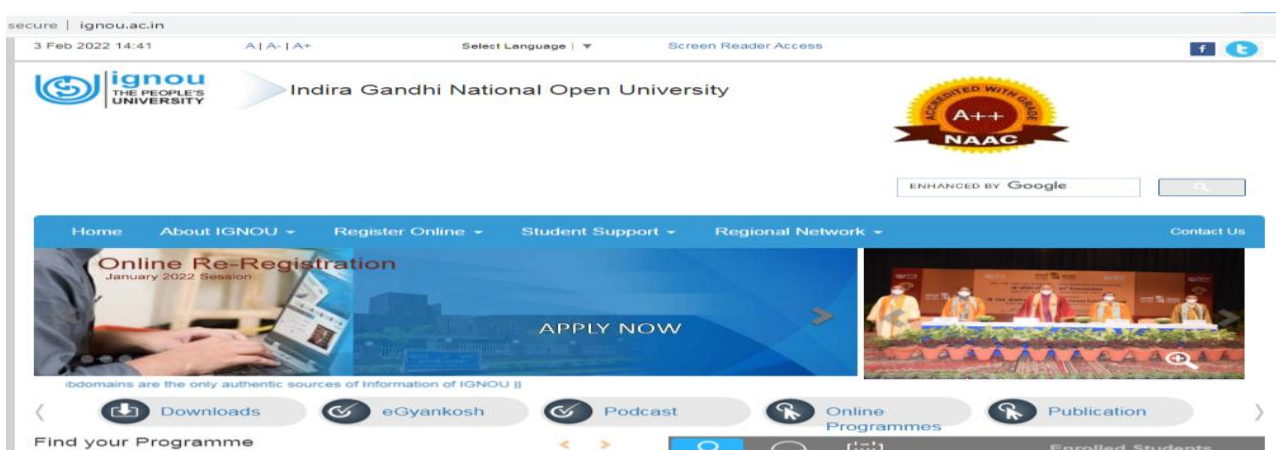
secure | ignou.ac.in

3 Feb 2022 14:41 A | A- | A+ Select Language | ▼ Screen Reader Access

ignou THE PEOPLE'S UNIVERSITY

Indira Gandhi National Open University

ACCREDITED WITH GRADE A++ NAAC

ENHANCED BY Google

Home About IGNOU ▾ Register Online ▾ Student Support ▾ Regional Network ▾ Contact Us

Online Re-Registration
January 2022 Session

APPLY NOW

ibdomains are the only authentic sources of Information of IGNOU ||

Downloads eGyankosh Podcast Online Programmes Publication

Find your Programme

Enrolled Students